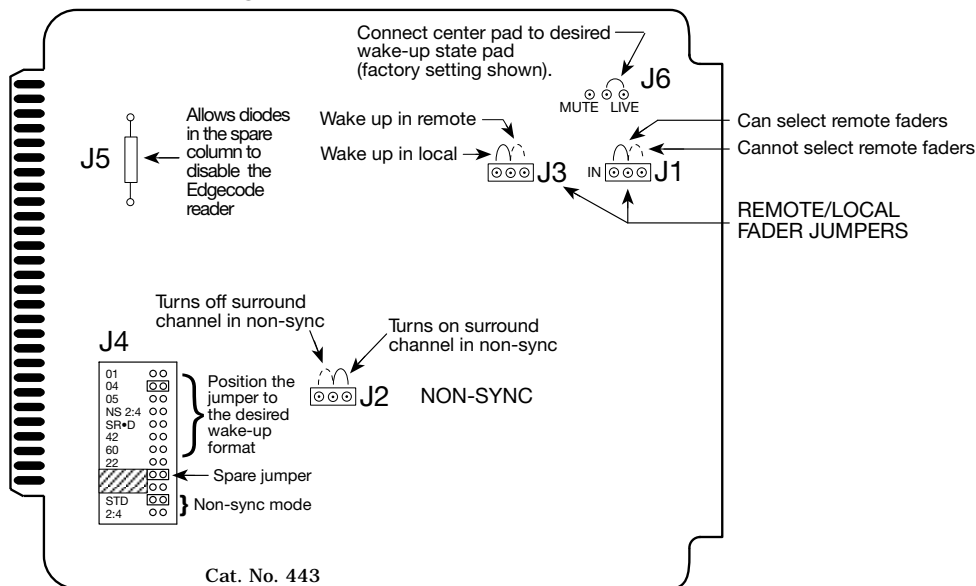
Connect center pad to desired wake-up state pad (factory setting shown).

J6

MUTE LIVE

Wake up in remote

Wake up in local

J3

IN

J1

Can select remote faders

Cannot select remote faders

REMOTE/LOCAL FADER JUMPERS

J5

Allows diodes in the spare column to disable the Edgecode reader

Turns off surround channel in non-sync

Turns on surround channel in non-sync

J2

NON-SYNC

J4

01
04
05
NS 2:4
SR•D
42
60
22

Position the jumper to the desired wake-up format

Spare jumper

STD
2:4

Non-sync mode

Cat. No. 443